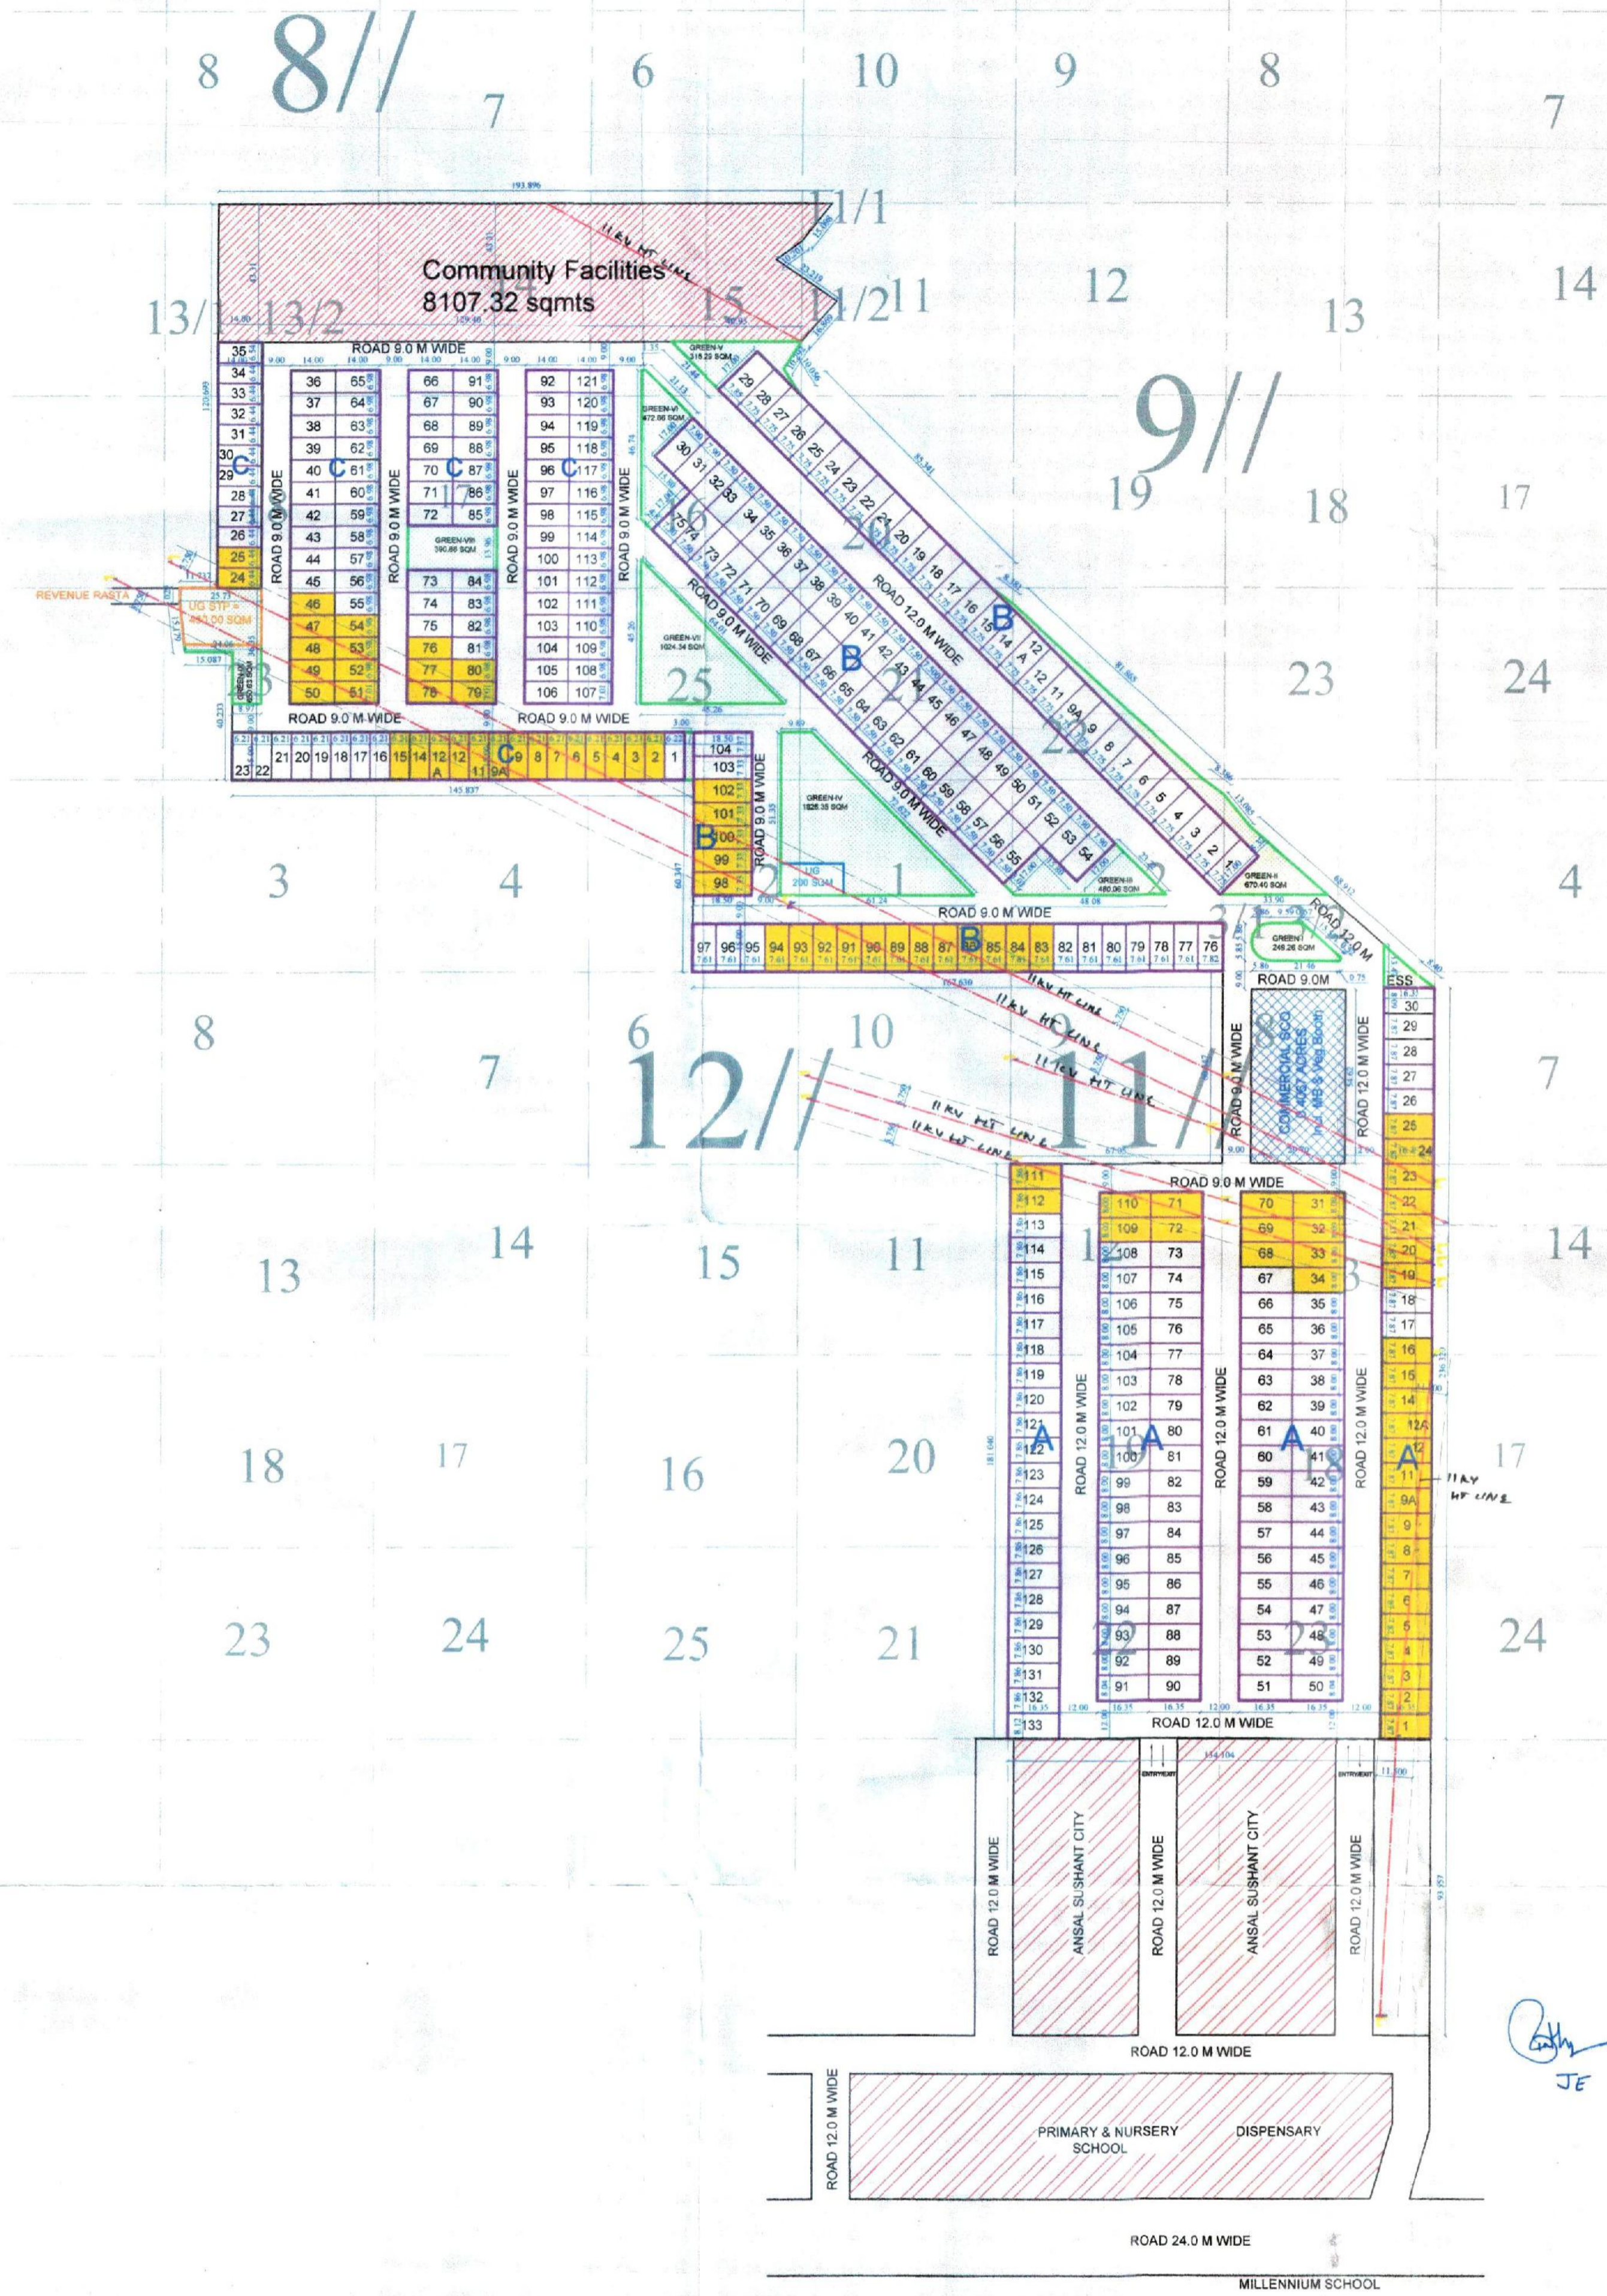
8 8// 7 6 10 9 8 7

Community Facilities
8107.32 sqmts

11/1
13/1 13/2 44 15 11/2 11 12 13 14

ROAD 9.0 M WIDE

35 34 33 32 31 30 29 28 27 26 25 24 C

36 37 38 39 40 41 42 43 44 45 46 47 48 49 50 C
65 64 63 62 61 60 59 58 57 56 55 54 53 52 51

ROAD 9.0 M WIDE

66 67 68 69 70 71 72 73 74 75 76 77 78 C
91 90 89 88 87 86 85 84 83 82 81 80 79

GREEN-VIII 390.86 SQM

ROAD 9.0 M WIDE

92 93 94 95 96 97 98 99 100 101 102 103 104 105 106 C
121 120 119 118 117 116 115 114 113 112 111 110 109 108 107

ROAD 9.0 M WIDE

GREEN-V 318.29 SQM
GREEN-VI 472.86 SQM
GREEN-VII 1024.34 SQM

REVENUE RASTA
UG STP = 480.00 SQM

9//
19 18 17
16 20
23 24
25 21 22

ROAD 12.0 M WIDE
ROAD 9.0 M WIDE
ROAD 9.0 M WIDE
B B B

ROAD 9.0 M WIDE ROAD 9.0 M WIDE

23 22 21 20 19 18 17 16 15 14 12 A 12 11 9A C 9 8 7 6 5 4 3 2 1

104 103 102 101 100 99 98 B
ROAD 9.0 M WIDE

GREEN-IV 1826.35 SQM
UG 200 SQM
GREEN-III 480.96 SQM
GREEN-II 670.40 SQM
GREEN-I 246.26 SQM

3 4 2 1 2 3 4

ROAD 9.0 M WIDE
ROAD 12.0 M

97 96 95 94 93 92 91 90 89 88 87 86 B 85 84 83 82 81 80 79 78 77 76

11KV HT LINE

ROAD 9.0M
ESS
COMMERCIAL SCO 4067 ACRES

8 7 6 10 12// 11// 7

ROAD 9.0 M WIDE
ROAD 12.0 M WIDE

30 29 28 27 26 25 24 23 22 21 20 19 18 17 16 15 14 12A 12 11 9A 9 8 7 6 5 4 3 2 1 A

111 112 113 114 115 116 117 118 119 120 121 122 123 124 125 126 127 128 129 130 131 132 133 A

110 109 108 107 106 105 104 103 102 101 100 99 98 97 96 95 94 93 92 91 A
71 72 73 74 75 76 77 78 79 80 81 82 83 84 85 86 87 88 89 90

70 69 68 67 66 65 64 63 62 61 60 59 58 57 56 55 54 53 52 51 A
31 32 33 34 35 36 37 38 39 40 41 42 43 44 45 46 47 48 49 50

ROAD 9.0 M WIDE
ROAD 12.0 M WIDE
ROAD 12.0 M WIDE
ROAD 12.0 M WIDE

13 14 15 11 14
18 17 16 20 17
23 24 25 21 22 23 24

11KV HT LINE

ROAD 12.0 M WIDE

ENTRY/EXIT ENTRY/EXIT

ROAD 12.0 M WIDE
ANSAL SUSHANT CITY
ROAD 12.0 M WIDE
ANSAL SUSHANT CITY
ROAD 12.0 M WIDE

ROAD 12.0 M WIDE

ROAD 12.0 M WIDE
PRIMARY & NURSERY SCHOOL
DISPENSARY

ROAD 24.0 M WIDE

MILLENNIUM SCHOOL

JE